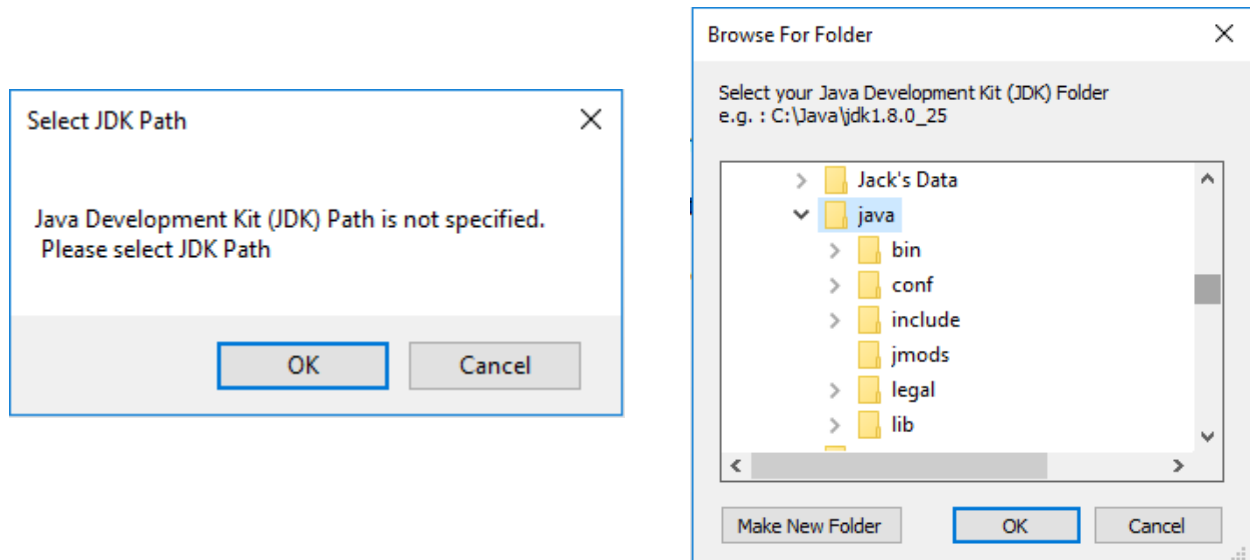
Select JDK Path

Java Development Kit (JDK) Path is not specified.
Please select JDK Path

OK

Cancel

Browse For Folder

Select your Java Development Kit (JDK) Folder
e.g. : C:\Java\jdk1.8.0_25

Jack's Data
java
bin
conf
include
jmods
legal
lib

Make New Folder

OK

Cancel